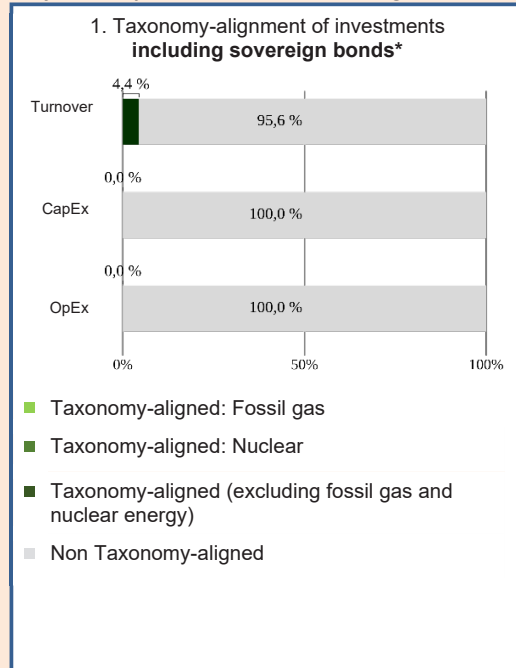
1. Taxonomy-alignment of investments
**including sovereign bonds***

Turnover
4,4 %
95,6 %

CapEx
0,0 %
100,0 %

OpEx
0,0 %
100,0 %

0%
50%
100%

Taxonomy-aligned: Fossil gas

Taxonomy-aligned: Nuclear

Taxonomy-aligned (excluding fossil gas and nuclear energy)

Non Taxonomy-aligned